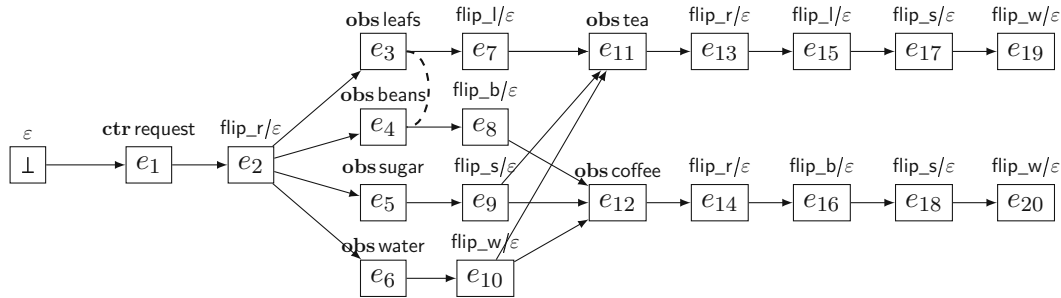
$\varepsilon$ $\bot$

**ctr** request $e_1$

flip_r/$\varepsilon$ $e_2$

**obs** leafs $e_3$

**obs** beans $e_4$

**obs** sugar $e_5$

**obs** water $e_6$

flip_l/$\varepsilon$ $e_7$

flip_b/$\varepsilon$ $e_8$

flip_s/$\varepsilon$ $e_9$

flip_w/$\varepsilon$ $e_{10}$

**obs** tea $e_{11}$

**obs** coffee $e_{12}$

flip_r/$\varepsilon$ $e_{13}$

flip_l/$\varepsilon$ $e_{15}$

flip_s/$\varepsilon$ $e_{17}$

flip_w/$\varepsilon$ $e_{19}$

flip_r/$\varepsilon$ $e_{14}$

flip_b/$\varepsilon$ $e_{16}$

flip_s/$\varepsilon$ $e_{18}$

flip_w/$\varepsilon$ $e_{20}$